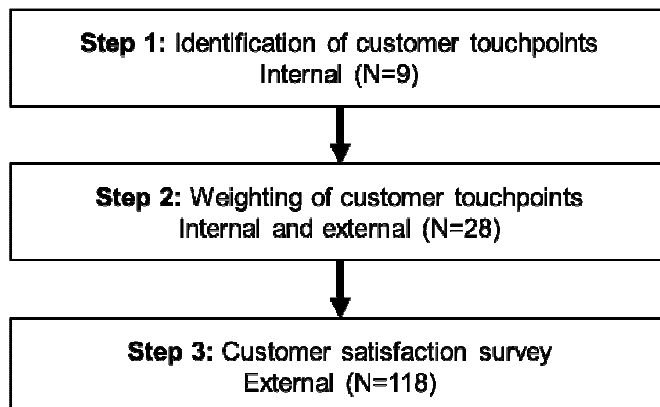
**Step 1:** Identification of customer touchpoints
Internal (N=9)

**Step 2:** Weighting of customer touchpoints
Internal and external (N=28)

**Step 3:** Customer satisfaction survey
External (N=118)